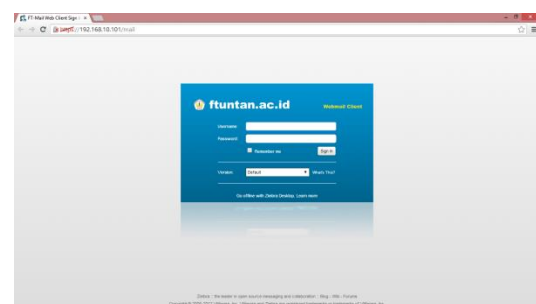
FT-Mail Web Client Sign ×

https://192.168.10.101/mail

ftuntan.ac.id

Webmail Client

Username:

Password:

Remember me

Sign In

Version:

Default

What's This?

Go offline with Zimbra Desktop. Learn more

Zimbra :: the leader in open source messaging and collaboration :: Blog - Wiki - Forums

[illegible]